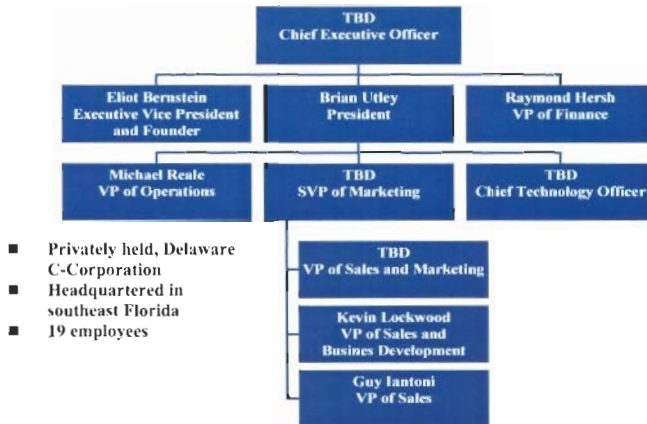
TBD
Chief Executive Officer

Eliot Bernstein
Executive Vice President and Founder

Brian Utley
President

Raymond Hersh
VP of Finance

Michael Reale
VP of Operations

TBD
SVP of Marketing

TBD
Chief Technology Officer

TBD
VP of Sales and Marketing

Kevin Lockwood
VP of Sales and Busines Development

Guy Iantoni
VP of Sales

- Privately held, Delaware C-Corporation
- Headquartered in southeast Florida
- 19 employees